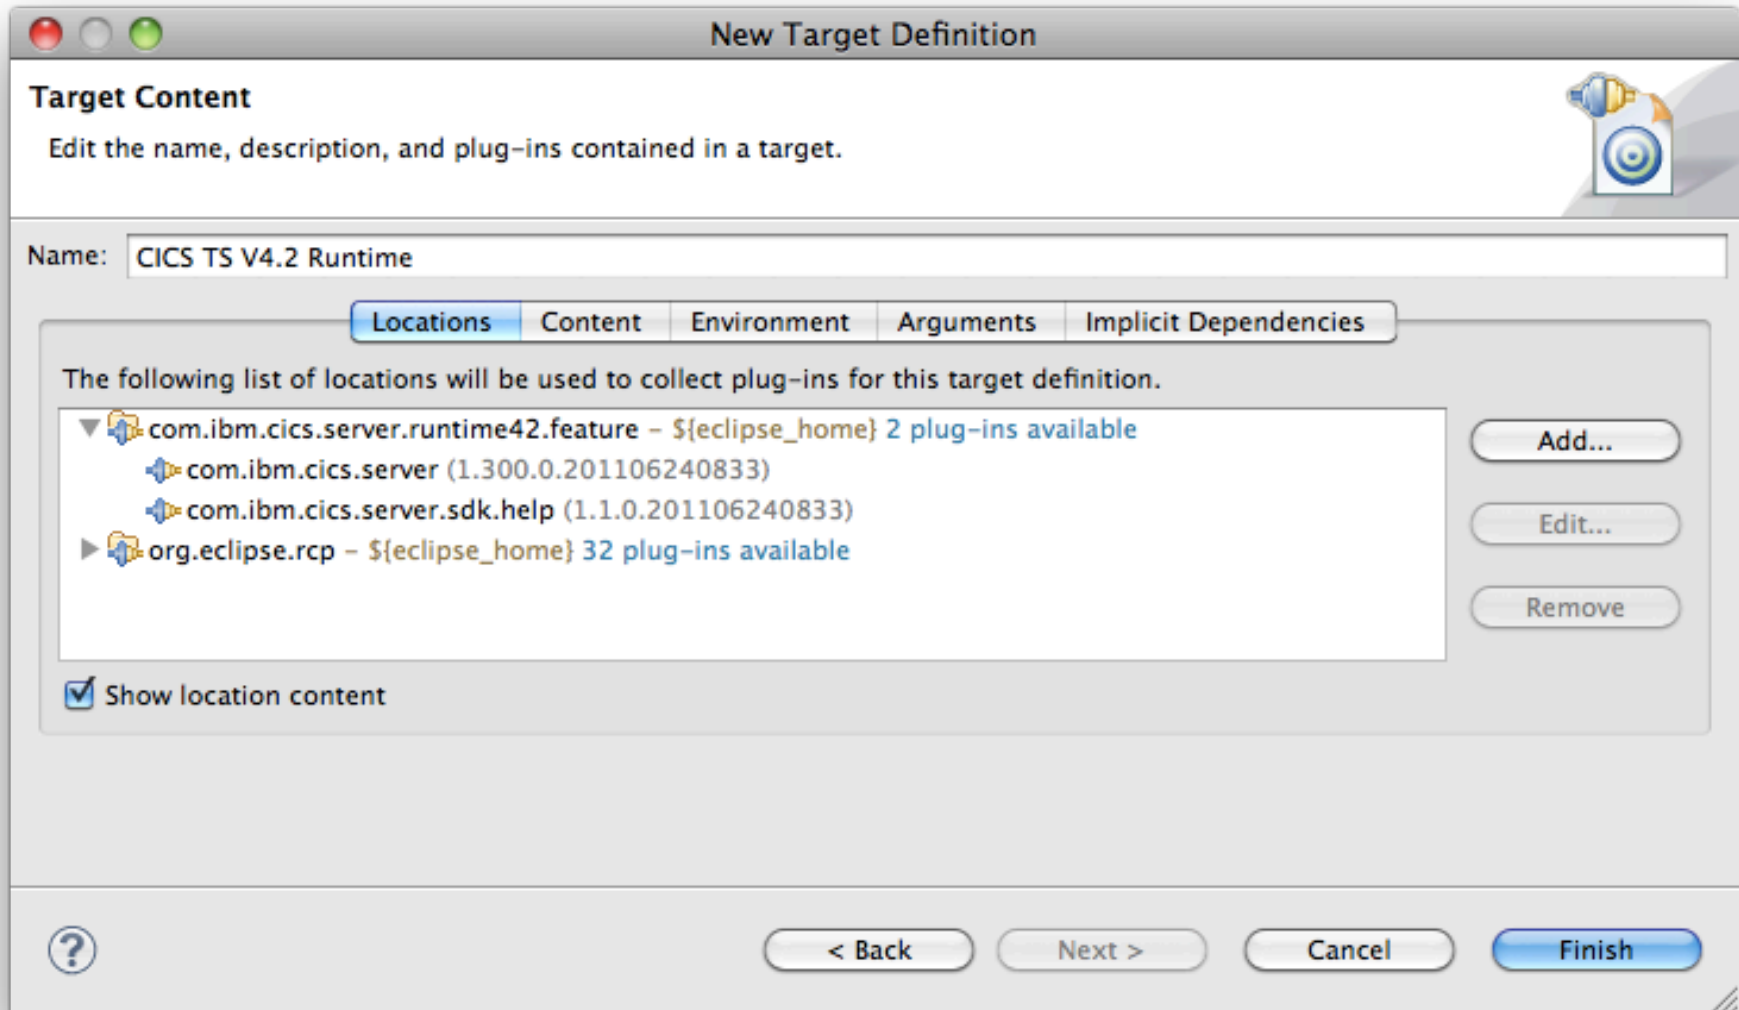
New Target Definition

Target Content

Edit the name, description, and plug-ins contained in a target.

Name: CICS TS V4.2 Runtime

Locations | Content | Environment | Arguments | Implicit Dependencies

The following list of locations will be used to collect plug-ins for this target definition.

com.ibm.cics.server.runtime42.feature – ${eclipse_home} 2 plug-ins available
com.ibm.cics.server (1.300.0.201106240833)
com.ibm.cics.server.sdk.help (1.1.0.201106240833)
org.eclipse.rcp – ${eclipse_home} 32 plug-ins available

Add...
Edit...
Remove

Show location content

?
< Back
Next >
Cancel
Finish